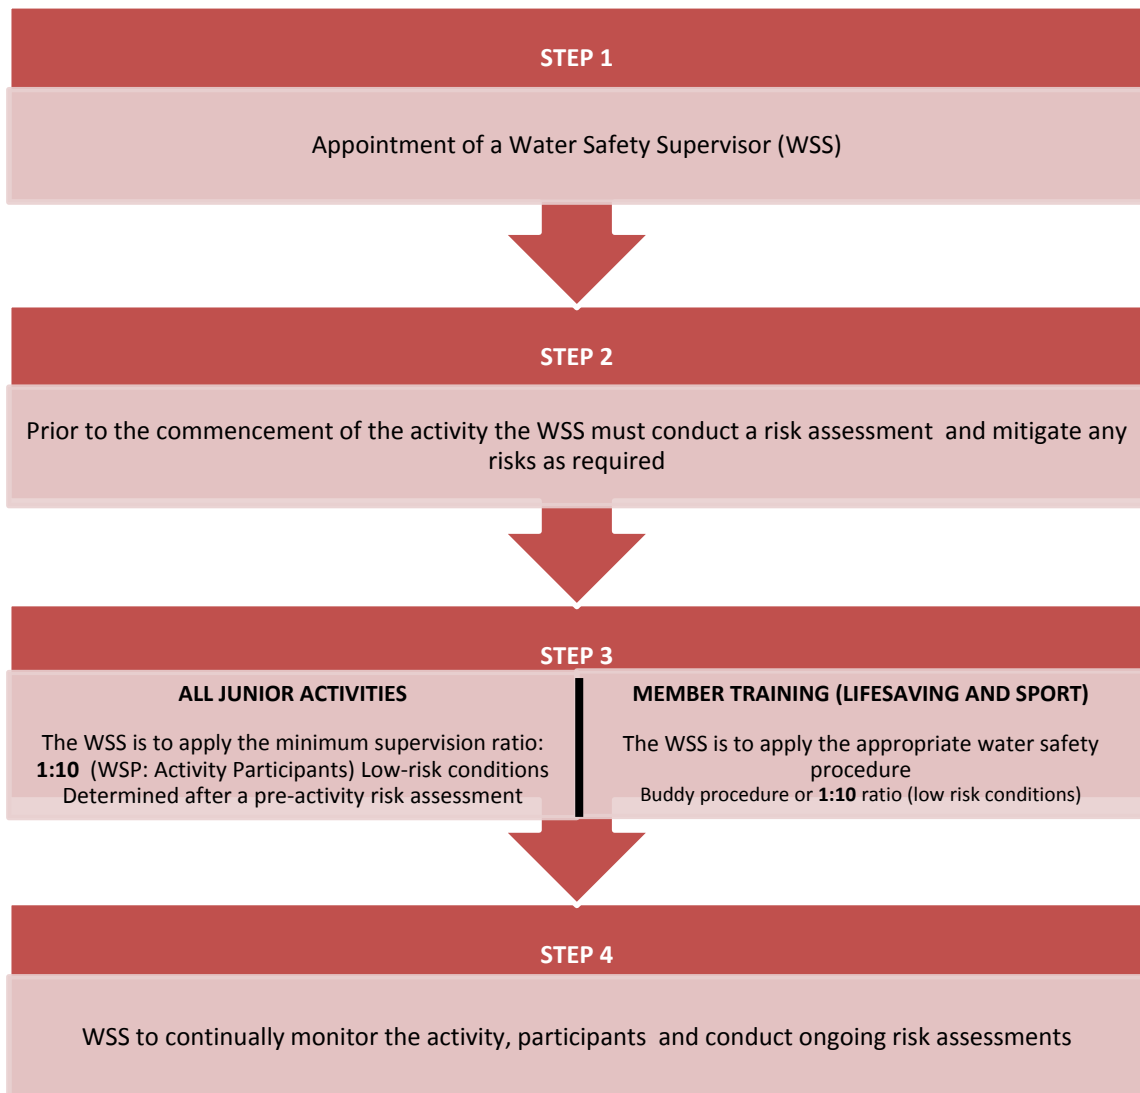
STEP 1

Appointment of a Water Safety Supervisor (WSS)

STEP 2

Prior to the commencement of the activity the WSS must conduct a risk assessment and mitigate any risks as required

STEP 3

ALL JUNIOR ACTIVITIES

The WSS is to apply the minimum supervision ratio: **1:10** (WSP: Activity Participants) Low-risk conditions Determined after a pre-activity risk assessment

MEMBER TRAINING (LIFESAVING AND SPORT)

The WSS is to apply the appropriate water safety procedure
Buddy procedure or **1:10** ratio (low risk conditions)

STEP 4

WSS to continually monitor the activity, participants and conduct ongoing risk assessments